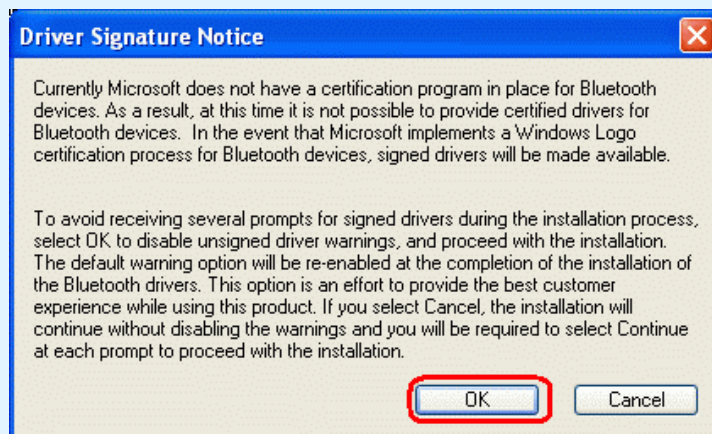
Driver Signature Notice

Currently Microsoft does not have a certification program in place for Bluetooth devices. As a result, at this time it is not possible to provide certified drivers for Bluetooth devices. In the event that Microsoft implements a Windows Logo certification process for Bluetooth devices, signed drivers will be made available.

To avoid receiving several prompts for signed drivers during the installation process, select OK to disable unsigned driver warnings, and proceed with the installation. The default warning option will be re-enabled at the completion of the installation of the Bluetooth drivers. This option is an effort to provide the best customer experience while using this product. If you select Cancel, the installation will continue without disabling the warnings and you will be required to select Continue at each prompt to proceed with the installation.

OK

Cancel